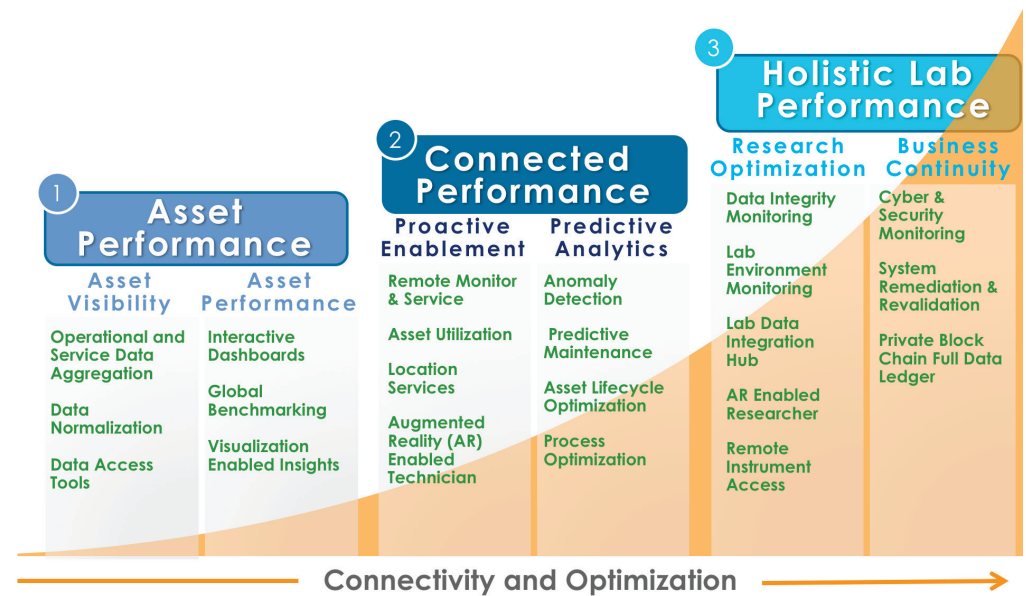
3
Holistic Lab Performance

2
Connected Performance

1
Asset Performance

Asset Visibility

Operational and Service Data Aggregation

Data Normalization

Data Access Tools

Asset Performance

Interactive Dashboards

Global Benchmarking

Visualization Enabled Insights

Proactive Enablement

Remote Monitor & Service

Asset Utilization

Location Services

Augmented Reality (AR) Enabled Technician

Predictive Analytics

Anomaly Detection

Predictive Maintenance

Asset Lifecycle Optimization

Process Optimization

Research Optimization

Data Integrity Monitoring

Lab Environment Monitoring

Lab Data Integration Hub

AR Enabled Researcher

Remote Instrument Access

Business Continuity

Cyber & Security Monitoring

System Remediation & Revalidation

Private Block Chain Full Data Ledger

Connectivity and Optimization